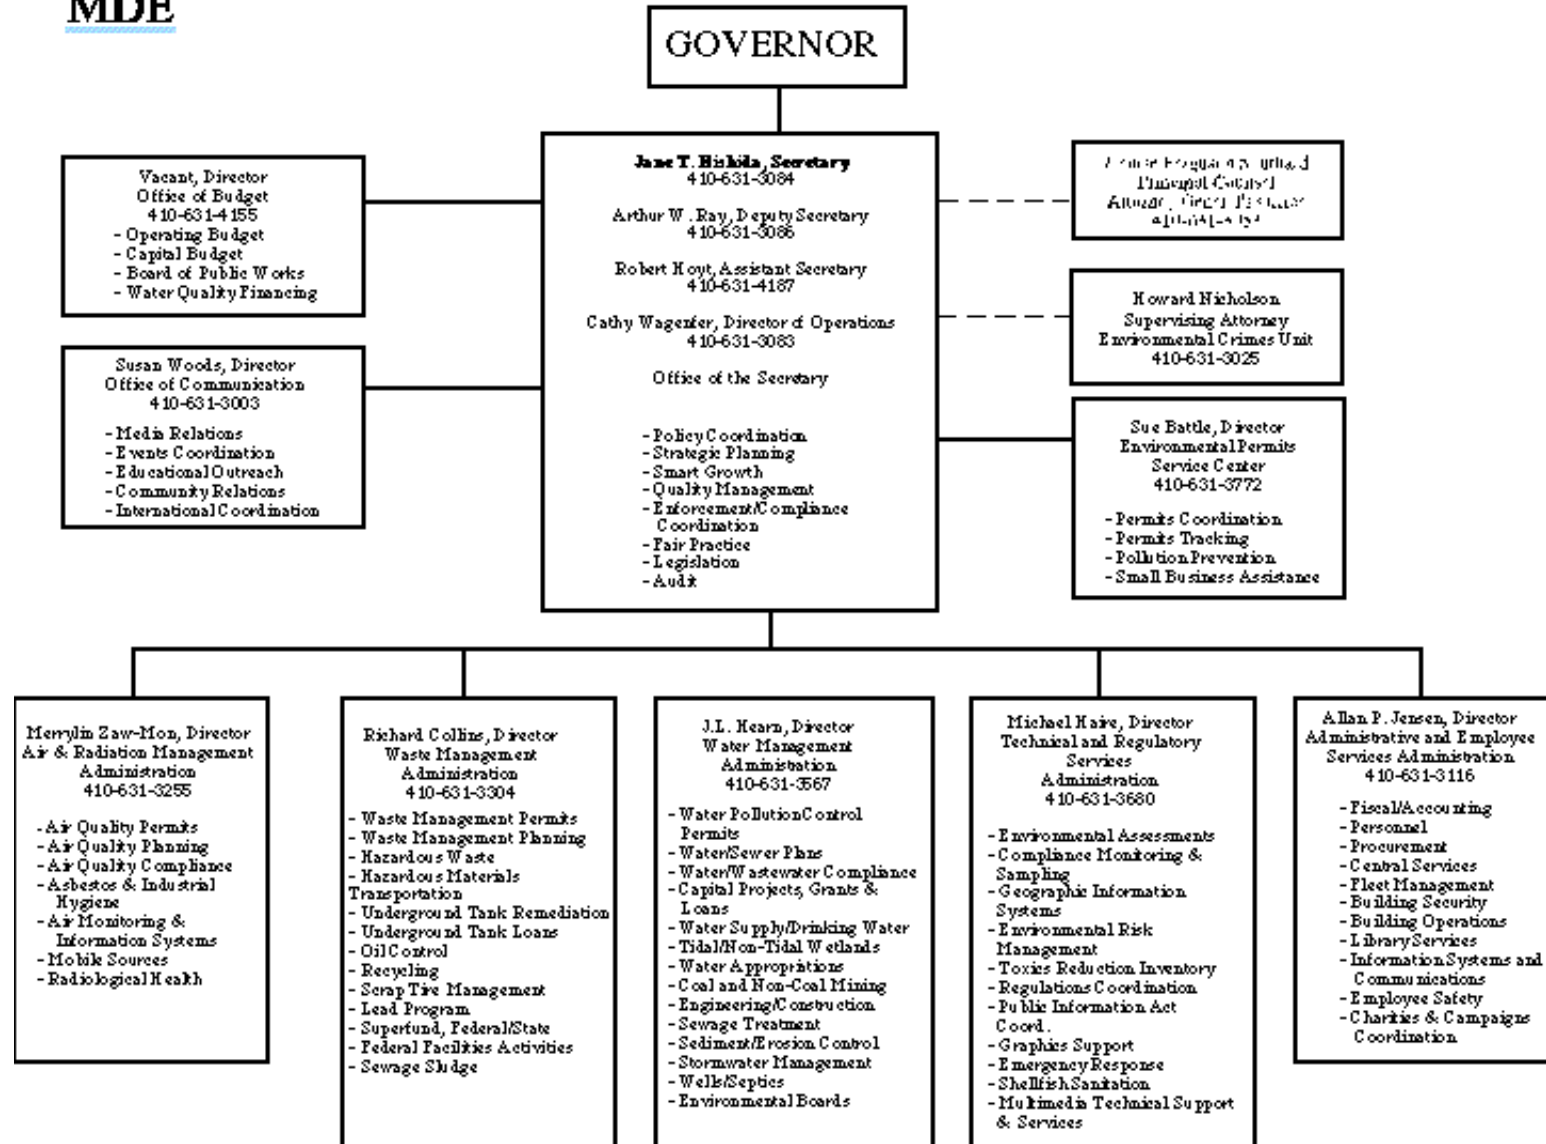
MDE

GOVERNOR

Jane T. Nishida, Secretary
410-631-3084

Arthur W. Ray, Deputy Secretary
410-631-3086

Robert Hoyt, Assistant Secretary
410-631-4187

Cathy Wagenfer, Director of Operations
410-631-3083

Office of the Secretary

- Policy Coordination
- Strategic Planning
- Smart Growth
- Quality Management
- Enforcement/Compliance Coordination
- Fair Practice
- Legislation
- Audit

Vacant, Director
Office of Budget
410-631-4155
- Operating Budget
- Capital Budget
- Board of Public Works
- Water Quality Financing

Susan Woods, Director
Office of Communication
410-631-3003
- Media Relations
- Events Coordination
- Educational Outreach
- Community Relations
- International Coordination

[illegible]
Principal Counsel
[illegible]
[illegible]

Howard Nicholson
Supervising Attorney
Environmental Crimes Unit
410-631-3025

Sue Battle, Director
Environmental Permits
Service Center
410-631-3772
- Permits Coordination
- Permits Tracking
- Pollution Prevention
- Small Business Assistance

Merrylin Zaw-Mon, Director
Air & Radiation Management
Administration
410-631-3255
- Air Quality Permits
- Air Quality Planning
- Air Quality Compliance
- Asbestos & Industrial Hygiene
- Air Monitoring & Information Systems
- Mobile Sources
- Radiological Health

Richard Collins, Director
Waste Management
Administration
410-631-3304
- Waste Management Permits
- Waste Management Planning
- Hazardous Waste
- Hazardous Materials Transportation
- Underground Tank Remediation
- Underground Tank Loans
- Oil Control
- Recycling
- Scrap Tire Management
- Lead Program
- Superfund, Federal/State
- Federal Facilities Activities
- Sewage Sludge

J.L. Hearn, Director
Water Management
Administration
410-631-3567
- Water Pollution Control Permits
- Water/Sewer Plans
- Water/Wastewater Compliance
- Capital Projects, Grants & Loans
- Water Supply/Drinking Water
- Tidal/Non-Tidal Wetlands
- Water Appropriations
- Coal and Non-Coal Mining
- Engineering/Construction
- Sewage Treatment
- Sediment/Erosion Control
- Stormwater Management
- Wells/Septics
- Environmental Boards

Michael Haire, Director
Technical and Regulatory
Services
Administration
410-631-3680
- Environmental Assessments
- Compliance Monitoring & Sampling
- Geographic Information Systems
- Environmental Risk Management
- Toxics Reduction Inventory
- Regulations Coordination
- Public Information Act Coord.
- Graphics Support
- Emergency Response
- Shellfish Sanitation
- Multimedia Technical Support & Services

Allan P. Jensen, Director
Administrative and Employee
Services Administration
410-631-3116
- Fiscal/Accounting
- Personnel
- Procurement
- Central Services
- Fleet Management
- Building Security
- Building Operations
- Library Services
- Information Systems and Communications
- Employee Safety
- Charities & Campaigns Coordination